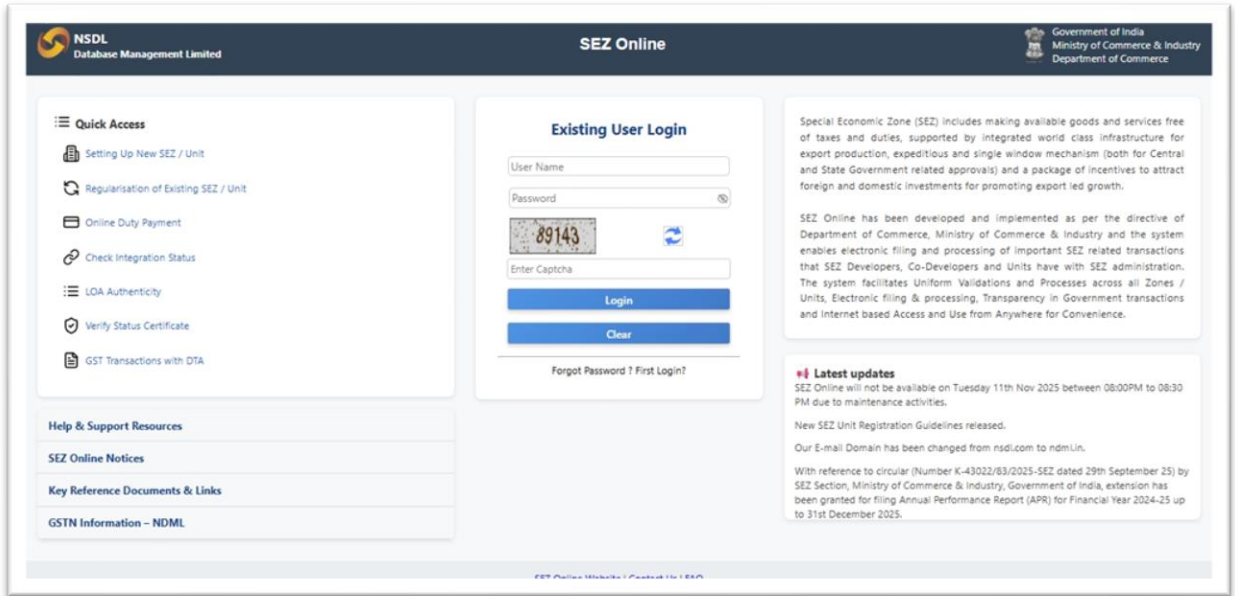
NSDL
Database Management Limited

SEZ Online

Government of India
Ministry of Commerce & Industry
Department of Commerce

Quick Access

Setting Up New SEZ / Unit

Regularisation of Existing SEZ / Unit

Online Duty Payment

Check Integration Status

LOA Authenticity

Verify Status Certificate

GST Transactions with DTA

Help & Support Resources

SEZ Online Notices

Key Reference Documents & Links

GSTN Information – NDML

Existing User Login

User Name

Password

89143

Enter Captcha

Login

Clear

Forgot Password ? First Login?

Special Economic Zone (SEZ) includes making available goods and services free of taxes and duties, supported by integrated world class infrastructure for export production, expeditious and single window mechanism (both for Central and State Government related approvals) and a package of incentives to attract foreign and domestic investments for promoting export led growth.

SEZ Online has been developed and implemented as per the directive of Department of Commerce, Ministry of Commerce & Industry and the system enables electronic filing and processing of important SEZ related transactions that SEZ Developers, Co-Developers and Units have with SEZ administration. The system facilitates Uniform Validations and Processes across all Zones / Units, Electronic filing & processing, Transparency in Government transactions and Internet based Access and Use from Anywhere for Convenience.

Latest updates

SEZ Online will not be available on Tuesday 11th Nov 2025 between 08:00PM to 08:30 PM due to maintenance activities.

New SEZ Unit Registration Guidelines released.

Our E-mail Domain has been changed from nsdl.com to ndml.in.

With reference to circular (Number K-43022/83/2025-SEZ dated 29th September 25) by SEZ Section, Ministry of Commerce & Industry, Government of India, extension has been granted for filing Annual Performance Report (APR) for Financial Year 2024-25 up to 31st December 2025.

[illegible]